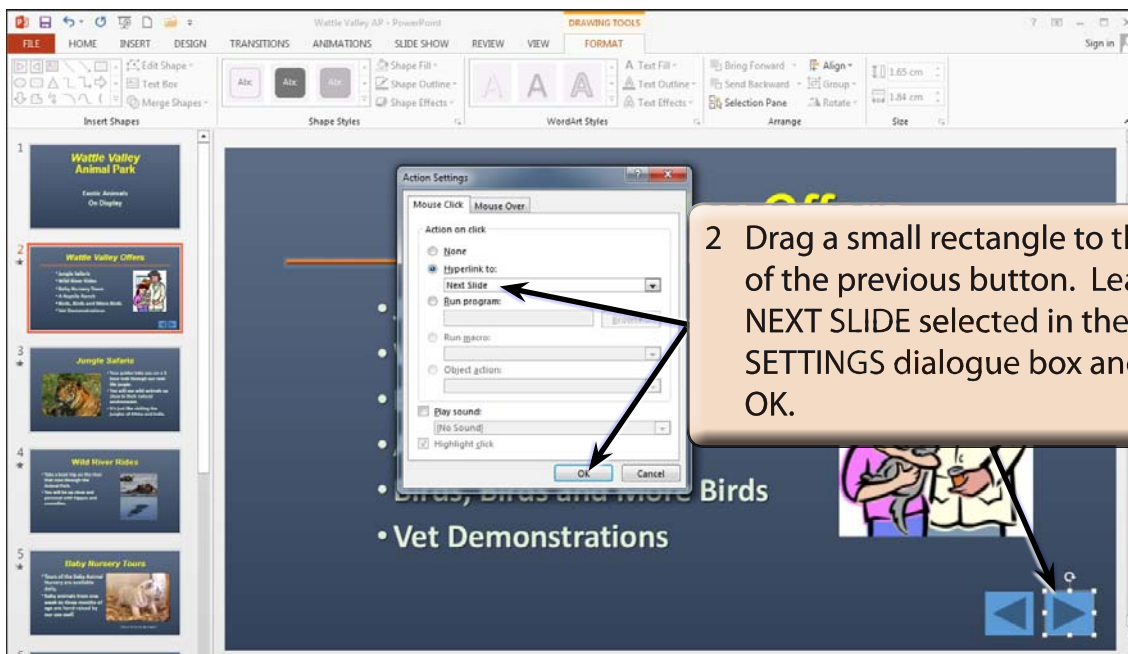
Wattle Valley AP - PowerPoint

DRAWING TOOLS

FILE HOME INSERT DESIGN TRANSITIONS ANIMATIONS SLIDE SHOW REVIEW VIEW FORMAT

Sign in

Edit Shape

Text Box

Merge Shapes

Insert Shapes

Abc Abc Abc

Shape Fill

Shape Outline

Shape Effects

Shape Styles

A A A

Text Fill

Text Outline

Text Effects

WordArt Styles

Bring Forward

Send Backward

Selection Pane

Align

Group

Rotate

Arrange

1.65 cm

1.84 cm

Size

1

Wattle Valley Animal Park

Exotic Animals On Display

2

Wattle Valley Offers

3

Jungle Safaris

4

Wild River Rides

5

Baby Nursery Tours

Action Settings

Mouse Click Mouse Over

Action on click

None

Hyperlink to:

Next Slide

Run program:

Browse...

Run macro:

Object action:

Play sound:

[No Sound]

Highlight click

OK Cancel

2 Drag a small rectangle to th of the previous button. Lea NEXT SLIDE selected in the SETTINGS dialogue box and OK.

• Birds, Birds and More Birds

• Vet Demonstrations